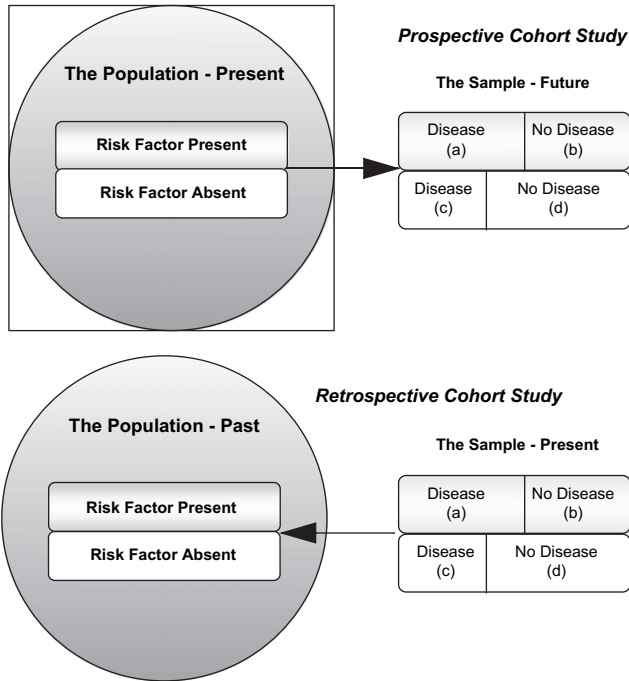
The Population - Present

Risk Factor Present

Risk Factor Absent

Prospective Cohort Study

The Sample - Future

| Disease (a) | No Disease (b) |
|---|---|
| Disease (c) | No Disease (d) |

The Population - Past

Risk Factor Present

Risk Factor Absent

Retrospective Cohort Study

The Sample - Present

| Disease (a) | No Disease (b) |
|---|---|
| Disease (c) | No Disease (d) |